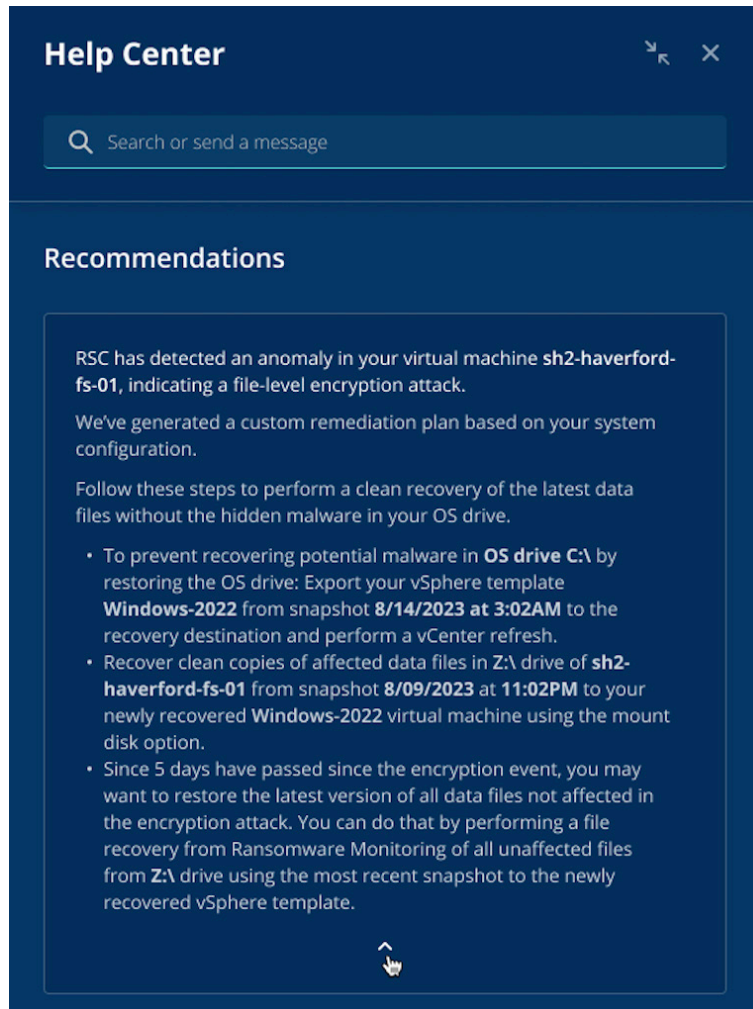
Help Center

Search or send a message

Recommendations

RSC has detected an anomaly in your virtual machine sh2-haverford-fs-01, indicating a file-level encryption attack.

We've generated a custom remediation plan based on your system configuration.

Follow these steps to perform a clean recovery of the latest data files without the hidden malware in your OS drive.

- To prevent recovering potential malware in OS drive C:\ by restoring the OS drive: Export your vSphere template Windows-2022 from snapshot 8/14/2023 at 3:02AM to the recovery destination and perform a vCenter refresh.
- Recover clean copies of affected data files in Z:\ drive of sh2-haverford-fs-01 from snapshot 8/09/2023 at 11:02PM to your newly recovered Windows-2022 virtual machine using the mount disk option.
- Since 5 days have passed since the encryption event, you may want to restore the latest version of all data files not affected in the encryption attack. You can do that by performing a file recovery from Ransomware Monitoring of all unaffected files from Z:\ drive using the most recent snapshot to the newly recovered vSphere template.